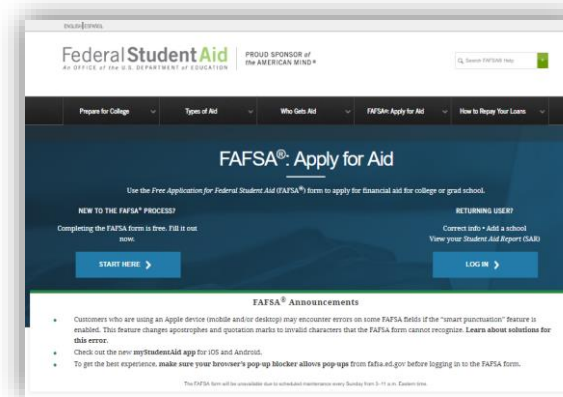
ENGLISH | ESPAÑOL

Federal Student Aid
An OFFICE of the U.S. DEPARTMENT of EDUCATION

PROUD SPONSOR of the AMERICAN MIND®

Search FAFSA® Help

Prepare for College
Types of Aid
Who Gets Aid
FAFSA®: Apply for Aid
How to Repay Your Loans

FAFSA®: Apply for Aid

Use the *Free Application for Federal Student Aid* (FAFSA®) form to apply for financial aid for college or grad school.

NEW TO THE FAFSA® PROCESS?

Completing the FAFSA form is free. Fill it out now.

START HERE ›

RETURNING USER?

Correct info • Add a school
View your *Student Aid Report* (SAR)

LOG IN ›

FAFSA® Announcements

• Customers who are using an Apple device (mobile and/or desktop) may encounter errors on some FAFSA fields if the "smart punctuation" feature is enabled. This feature changes apostrophes and quotation marks to invalid characters that the FAFSA form cannot recognize. **Learn about solutions for this error.**
• Check out the new **myStudentAid app** for iOS and Android.
• To get the best experience, **make sure your browser's pop-up blocker allows pop-ups** from fafsa.ed.gov before logging in to the FAFSA form.

The FAFSA form will be unavailable due to scheduled maintenance every Sunday from 3–11 a.m. Eastern time.